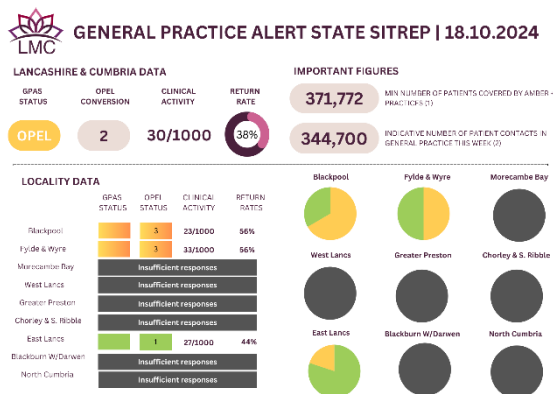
LMC

GENERAL PRACTICE ALERT STATE SITREP | 18.10.2024

LANCASHIRE & CUMBRIA DATA

| GPAS STATUS | OPEL CONVERSION | CLINICAL ACTIVITY | RETURN RATE |
|---|---|---|---|
| OPEL | 2 | 30/1000 | 38% |

IMPORTANT FIGURES

371,772 MIN NUMBER OF PATIENTS COVERED BY AMBER+ PRACTICES (1)

344,700 INDICATIVE NUMBER OF PATIENT CONTACTS IN GENERAL PRACTICE THIS WEEK (2)

LOCALITY DATA

| | GPAS STATUS | OPEL STATUS | CLINICAL ACTIVITY | RETURN RATES |
|---|---|---|---|---|
| Blackpool | | 3 | 23/1000 | 56% |
| Fylde & Wyre | | 3 | 33/1000 | 56% |
| Morecambe Bay | Insufficient responses | | | |
| West Lancs | Insufficient responses | | | |
| Greater Preston | Insufficient responses | | | |
| Chorley & S. Ribble | Insufficient responses | | | |
| East Lancs | | 1 | 27/1000 | 44% |
| Blackburn W/Darwen | Insufficient responses | | | |
| North Cumbria | Insufficient responses | | | |

Blackpool
Fylde & Wyre
Morecambe Bay
West Lancs
Greater Preston
Chorley & S. Ribble
East Lancs
Blackburn W/Darwen
North Cumbria